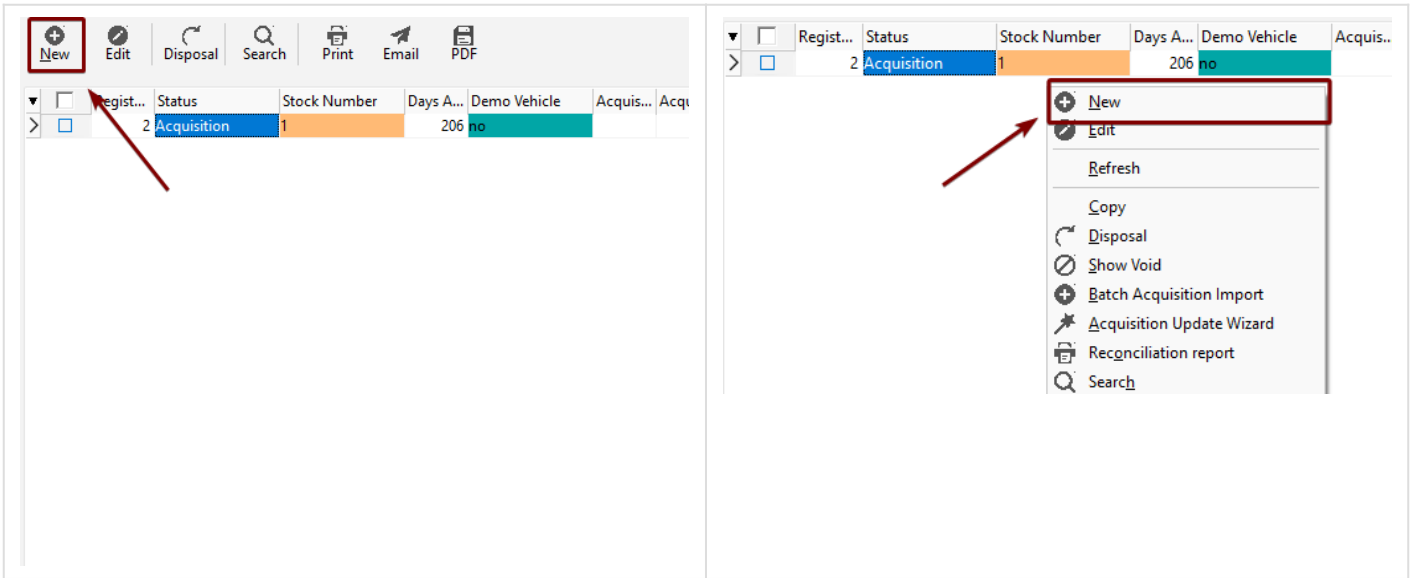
New Edit Disposal Search Print Email PDF

| | Regist... | Status | Stock Number | Days A... | Demo Vehicle | Acquis... | Acq |
|---|---|---|---|---|---|---|---|
| | 2 | Acquisition | 1 | 206 | no | | |

| | Regist... | Status | Stock Number | Days A... | Demo Vehicle | Acquis... |
|---|---|---|---|---|---|---|
| | 2 | Acquisition | 1 | 206 | no | |

New
Edit
Refresh
Copy
Disposal
Show Void
Batch Acquisition Import
Acquisition Update Wizard
Reconciliation report
Search